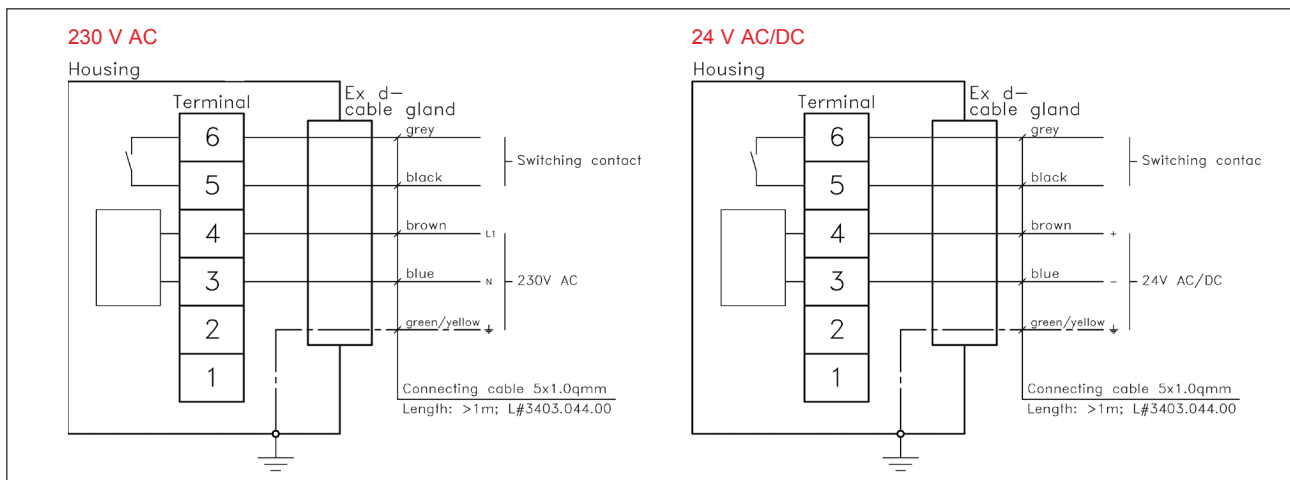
230 V AC

Housing

Terminal

Ex d–
cable gland

6
5
4
3
2
1

grey
black
brown
blue
green/yellow

Switching contact

L1
N
230V AC

Connecting cable 5x1.0qmm
Length: >1m; L#3403.044.00

24 V AC/DC

Housing

Terminal

Ex d–
cable gland

6
5
4
3
2
1

grey
black
brown
blue
green/yellow

Switching contac

+
–
24V AC/DC

Connecting cable 5x1.0qmm
Length: >1m; L#3403.044.00